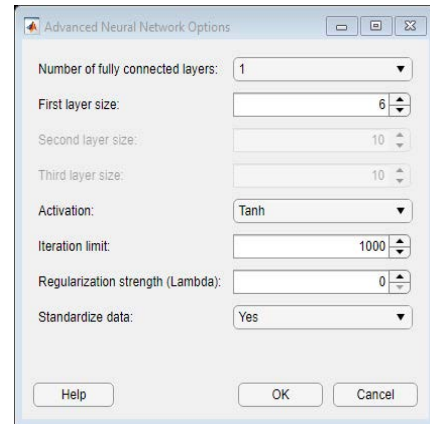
Advanced Neural Network Options

Number of fully connected layers: 1

First layer size: 6

Second layer size: 10

Third layer size: 10

Activation: Tanh

Iteration limit: 1000

Regularization strength (Lambda): 0

Standardize data: Yes

Help

OK

Cancel